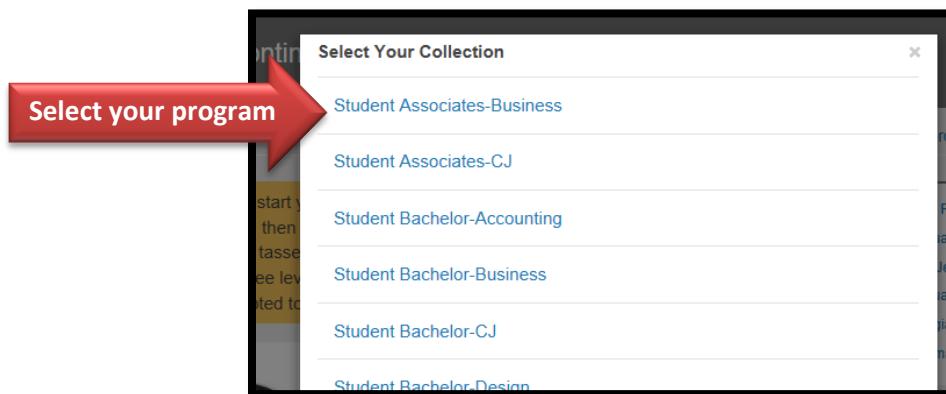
Select your program

ontin

Select Your Collection

×

Student Associates-Business

Student Associates-CJ

Student Bachelor-Accounting

Student Bachelor-Business

Student Bachelor-CJ

Student Bachelor-Design

start y
then
tasse
ee lev
ted to